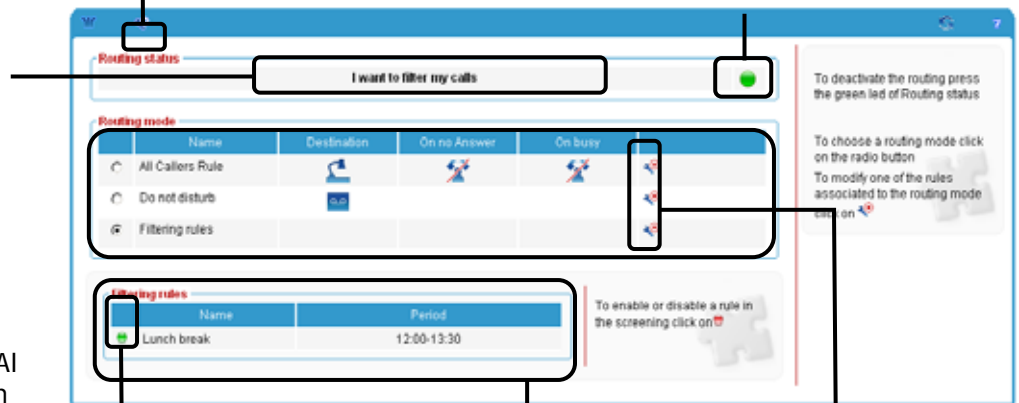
Routing status

I want to filter my calls

To deactivate the routing press the green led of Routing status

Routing mode

| | Name | Destination | On no Answer | On busy | |
|---|---|---|---|---|---|
| ○ | All Callers Rule | | | | |
| ○ | Do not disturb | | | | |
| ● | Filtering rules | | | | |

To choose a routing mode click on the radio button

To modify one of the rules associated to the routing mode click on

Filtering rules

| Name | Period |
|---|---|
| Lunch break | 12:00-13:30 |

To enable or disable a rule in the screening click on

AI

n